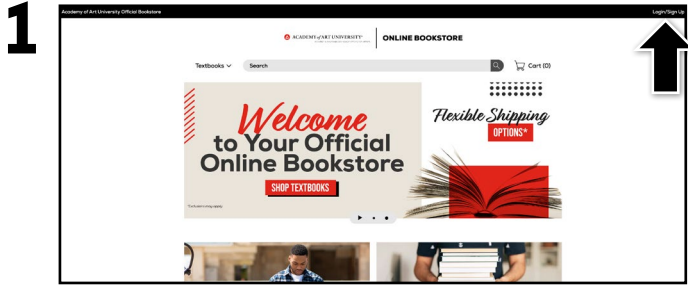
1

Academy of Art University Official Bookstore

Login/Sign Up

ACADEMY of ART UNIVERSITY

ONLINE BOOKSTORE

Textbooks

Search

Cart (0)

Welcome to Your Official Online Bookstore

SHOP TEXTBOOKS

Flexible Shipping

OPTIONS*

*Exclusions may apply.